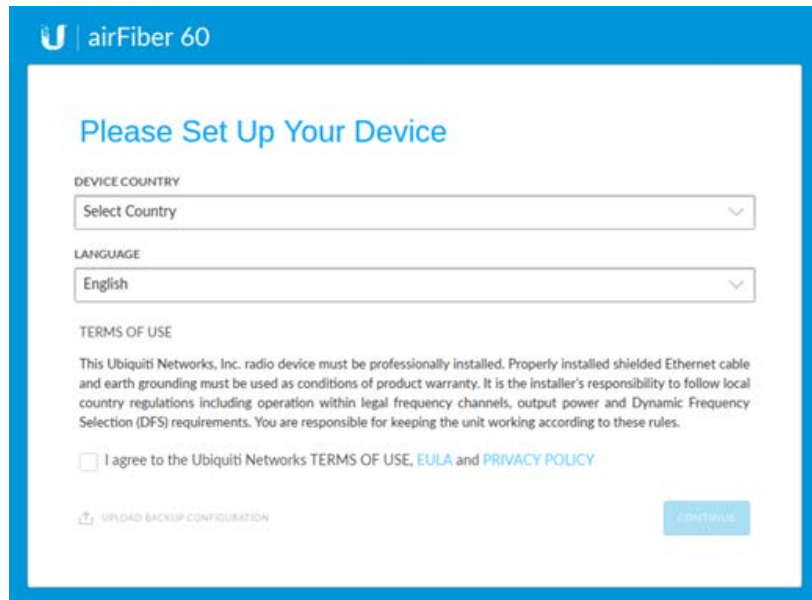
U | airFiber 60

Please Set Up Your Device

DEVICE COUNTRY

Select Country

LANGUAGE

English

TERMS OF USE

This Ubiquiti Networks, Inc. radio device must be professionally installed. Properly installed shielded Ethernet cable and earth grounding must be used as conditions of product warranty. It is the installer's responsibility to follow local country regulations including operation within legal frequency channels, output power and Dynamic Frequency Selection (DFS) requirements. You are responsible for keeping the unit working according to these rules.

I agree to the Ubiquiti Networks TERMS OF USE, EULA and PRIVACY POLICY

UPLOAD BACKUP CONFIGURATION

CONTINUE